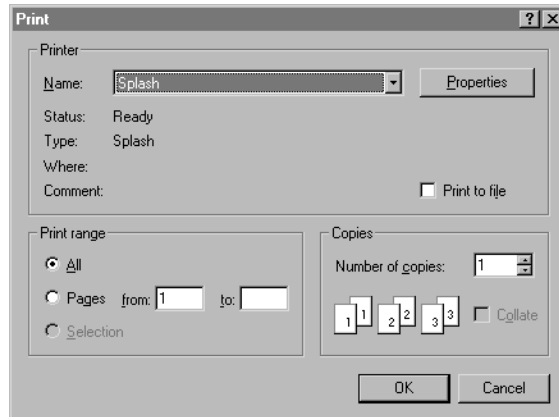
Print

?

X

Printer

Name: Splash

Properties

Status: Ready

Type: Splash

Where:

Comment:

Print to file

Print range

All

Pages from: 1 to:

Selection

Copies

Number of copies: 1

1 1 2 2 3 3

Collate

OK

Cancel